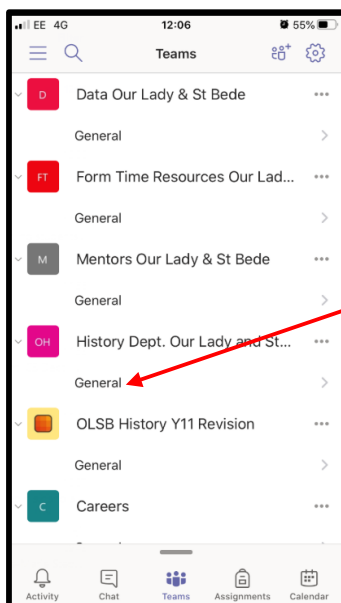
EE 4G
12:06
55%

Teams

D
Data Our Lady & St Bede
General

FT
Form Time Resources Our Lad...
General

M
Mentors Our Lady & St Bede
General

OH
History Dept. Our Lady and St...
General

OLSB History Y11 Revision
General

C
Careers

Activity
Chat
Teams
Assignments
Calendar